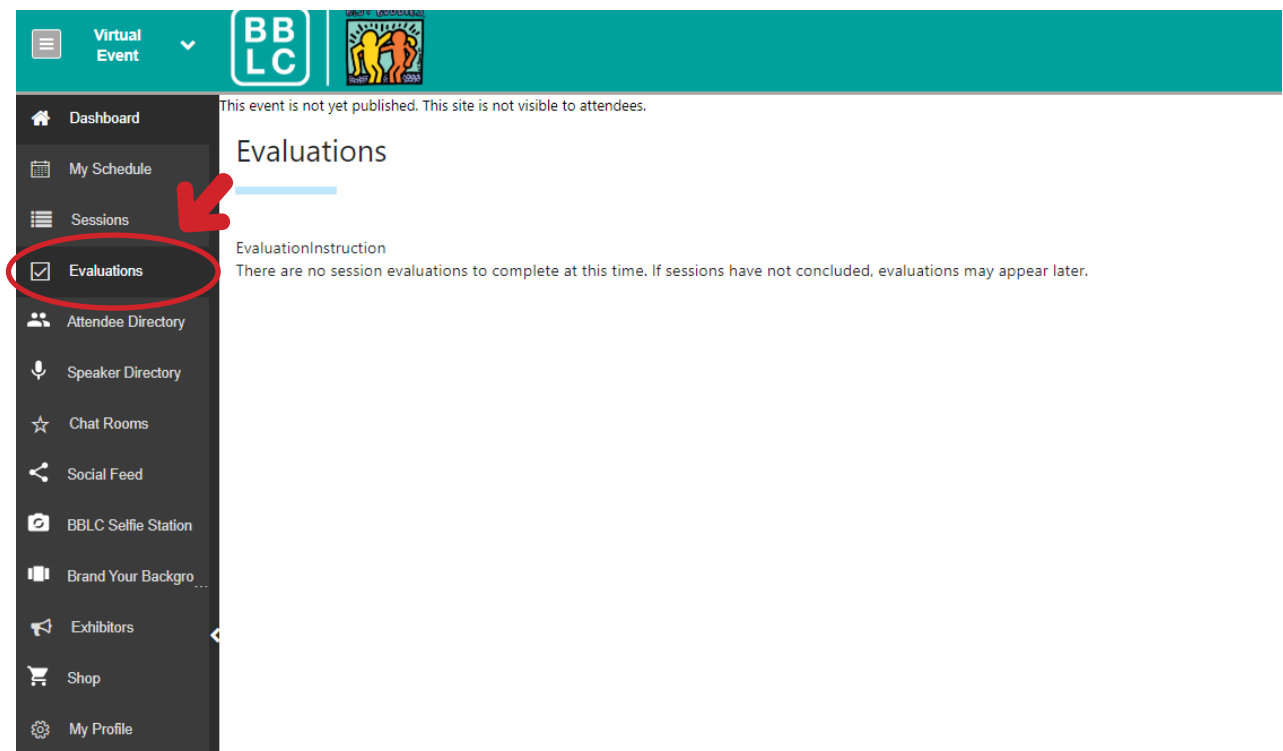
Virtual Event

BB
LC

This event is not yet published. This site is not visible to attendees.

Dashboard
My Schedule
Sessions
Evaluations
Attendee Directory
Speaker Directory
Chat Rooms
Social Feed
BBLC Selfie Station
Brand Your Backgro...
Exhibitors
Shop
My Profile

Evaluations

EvaluationInstruction
There are no session evaluations to complete at this time. If sessions have not concluded, evaluations may appear later.